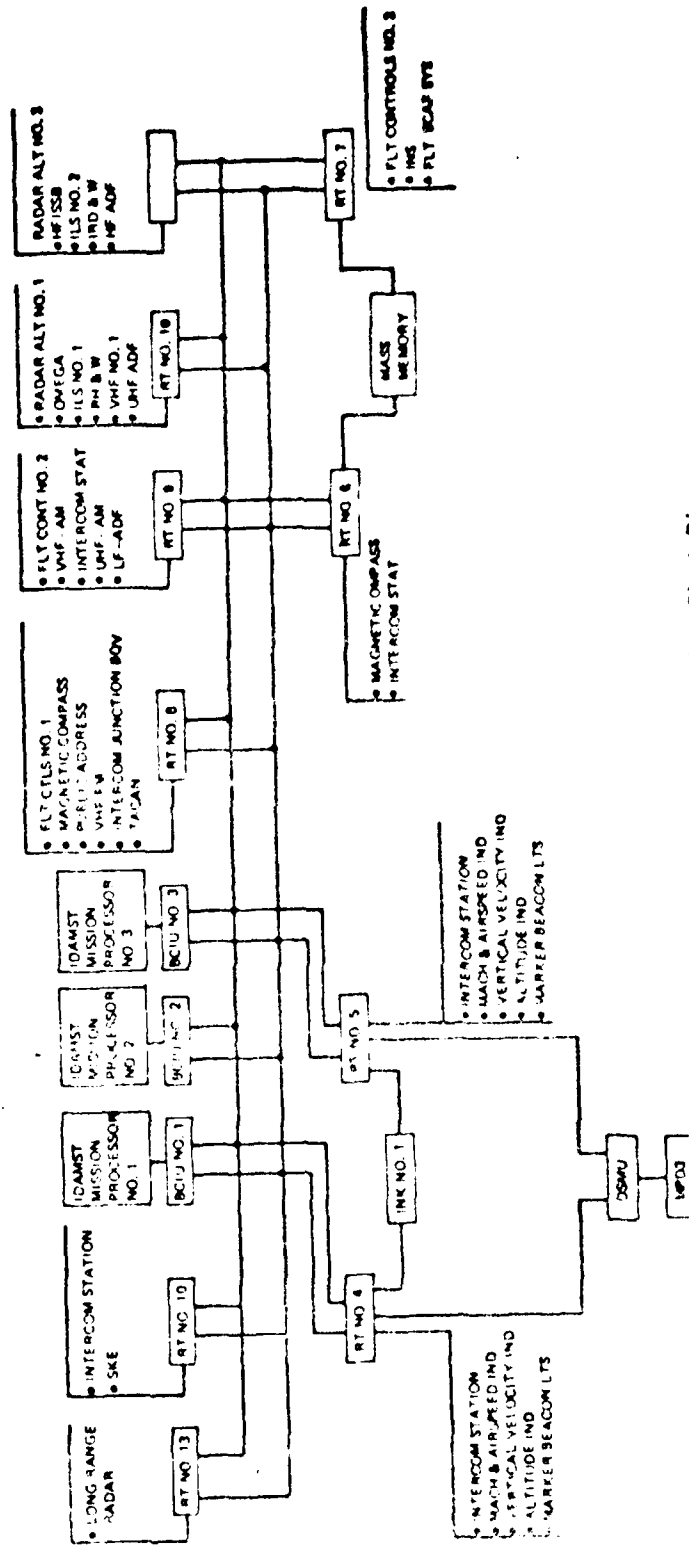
• LONG RANGE RADAR

RT NO 13

• INTERCOM STATION
• SKE

RT NO 10

IDAMST MISSION PROCESSOR NO. 1

BCIU NO 1

IDAMST MISSION PROCESSOR NO 2

BCIU NO 2

IDAMST MISSION PROCESSOR NO 3

BCIU NO 3

• FLT CTLS NO 1
• MAGNETIC COMPASS
• PUBLIC ADDRESS
• VHF FM
• INTERCOM JUNCTION BOX
• TACAN

RT NO 8

• FLT CONT NO 2
• VHF - AM
• INTERCOM STAT
• UHF - AM
• LF - ADF

RT NO 9

• RADAR ALT NO 1
• OMEGA
• ILS NO 1
• PH & W
• VHF NO 1
• UHF ADF

RT NO 10

• RADAR ALT NO 2
• HF SSB
• ILS NO 2
• IRD & W
• HF ADF

RT NO 7

• FLT CONTROLS NO 3
• INS
• FLT SCAR SYS

MASS MEMORY

RT NO 6

• MAGNETIC COMPASS
• INTERCOM STAT

RT NO 5

• INTERCOM STATION
• MACH & AIRSPEED IND
• VERTICAL VELOCITY IND
• ALTITUDE IND
• MARKER BEACON LTS

INS NO 1

RT NO 4

• INTERCOM STATION
• MACH & AIRSPEED IND
• VERTICAL VELOCITY IND
• ALTITUDE IND
• MARKER BEACON LTS

DSMU

MPDS